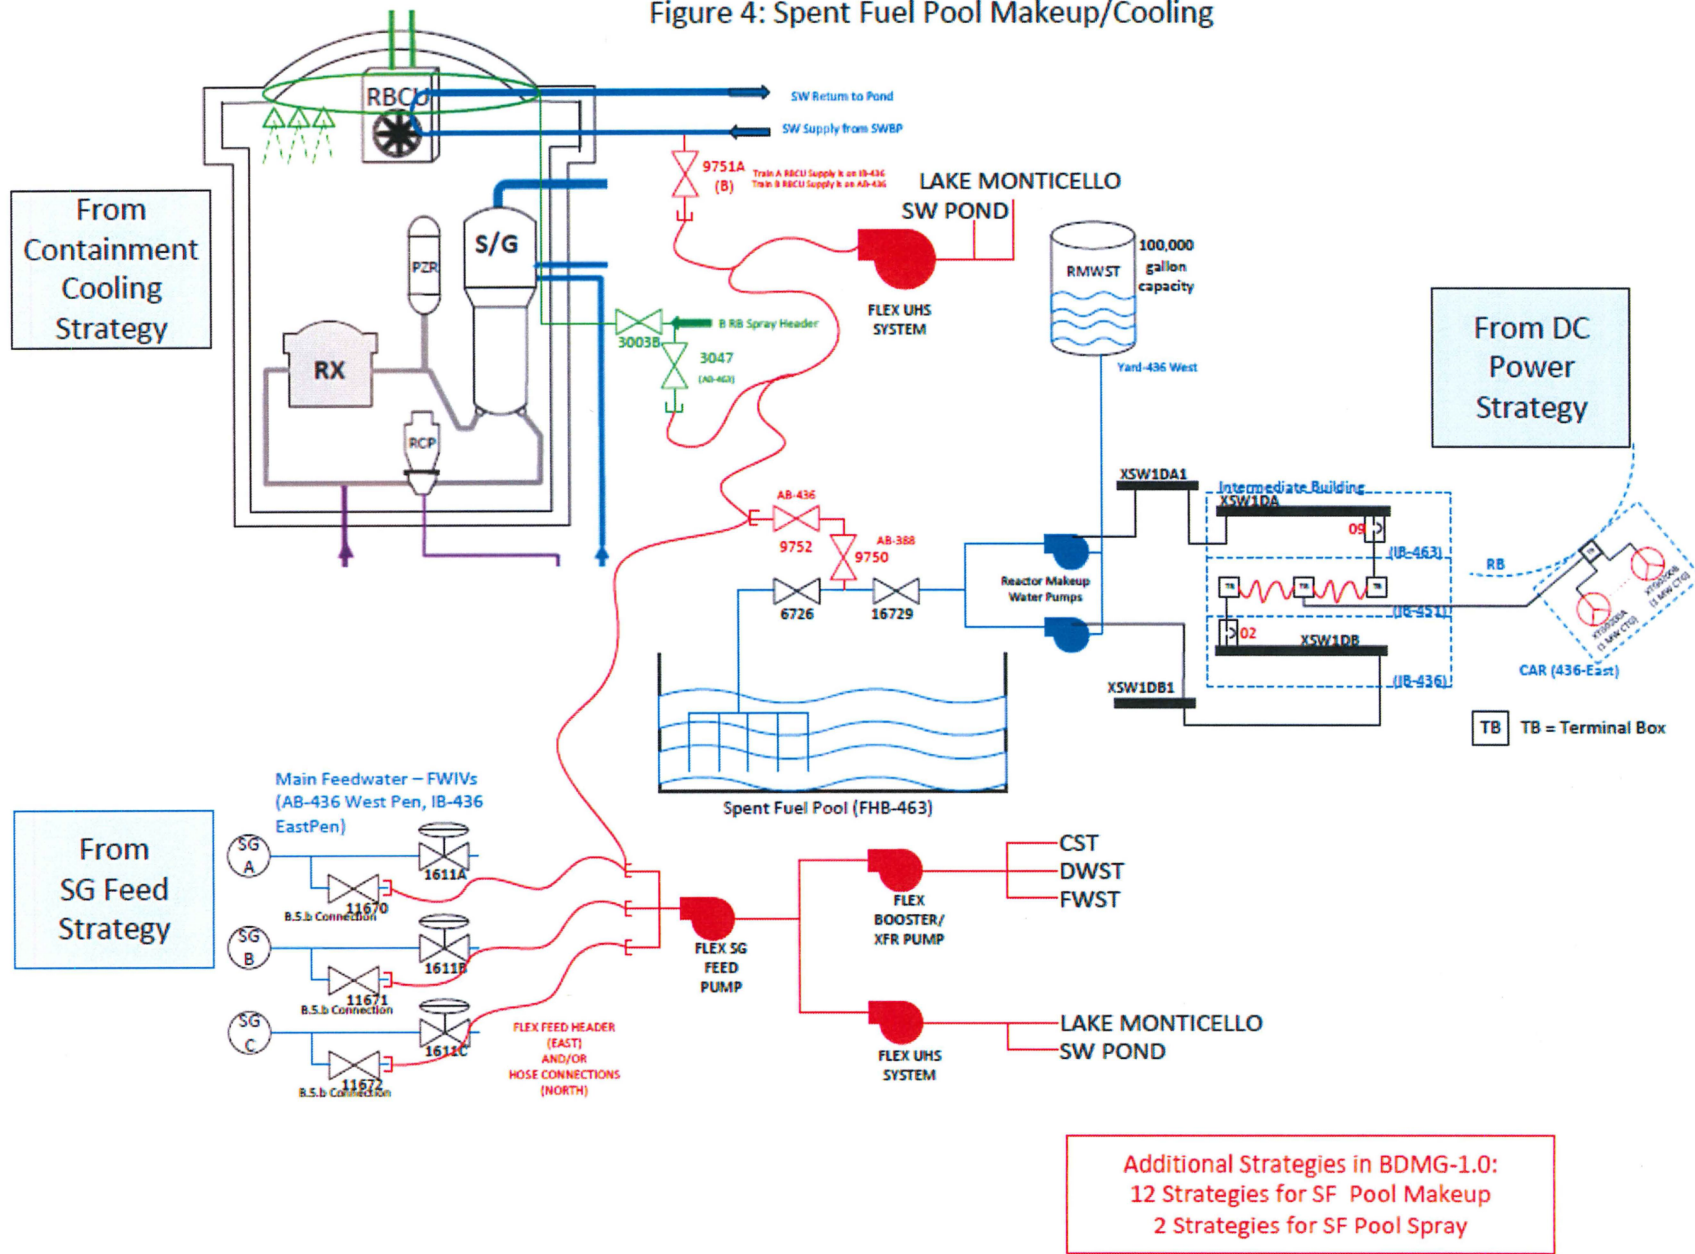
Figure 4: Spent Fuel Pool Makeup/Cooling

From Containment Cooling Strategy

RBCU

SW Return to Pond

SW Supply from SWBP

9751A (B)

Train A RBCU Supply is on IB-436
Train B RBCU Supply is on AB-436

LAKE MONTICELLO SW POND

FLEX UHS SYSTEM

S/G

PZR

RX

RCP

B RB Spray Header

3003B

3047 (AB-463)

RMWST

100,000 gallon capacity

Yard-436 West

From DC Power Strategy

XSW1DA1

Intermediate Building

XSW1DA

09

(IB-463)

RB

TB

TB

TB

(IB-451)

02

XSW1DB

(IB-436)

XSW1DB1

CAR (436-East)

TB = Terminal Box

AB-436

9752

AB-388

9750

6726

16729

Reactor Makeup Water Pumps

Spent Fuel Pool (FHB-463)

Main Feedwater – FWIVs (AB-436 West Pen, IB-436 EastPen)

From SG Feed Strategy

SG A

1611A

11670

B.5.b Connection

SG B

1611B

11671

B.5.b Connection

SG C

1611C

11672

B.5.b Connection

FLEX FEED HEADER (EAST) AND/OR HOSE CONNECTIONS (NORTH)

FLEX SG FEED PUMP

FLEX BOOSTER/ XFR PUMP

CST
DWST
FWST

FLEX UHS SYSTEM

LAKE MONTICELLO SW POND

Additional Strategies in BDMG-1.0:
12 Strategies for SF Pool Makeup
2 Strategies for SF Pool Spray